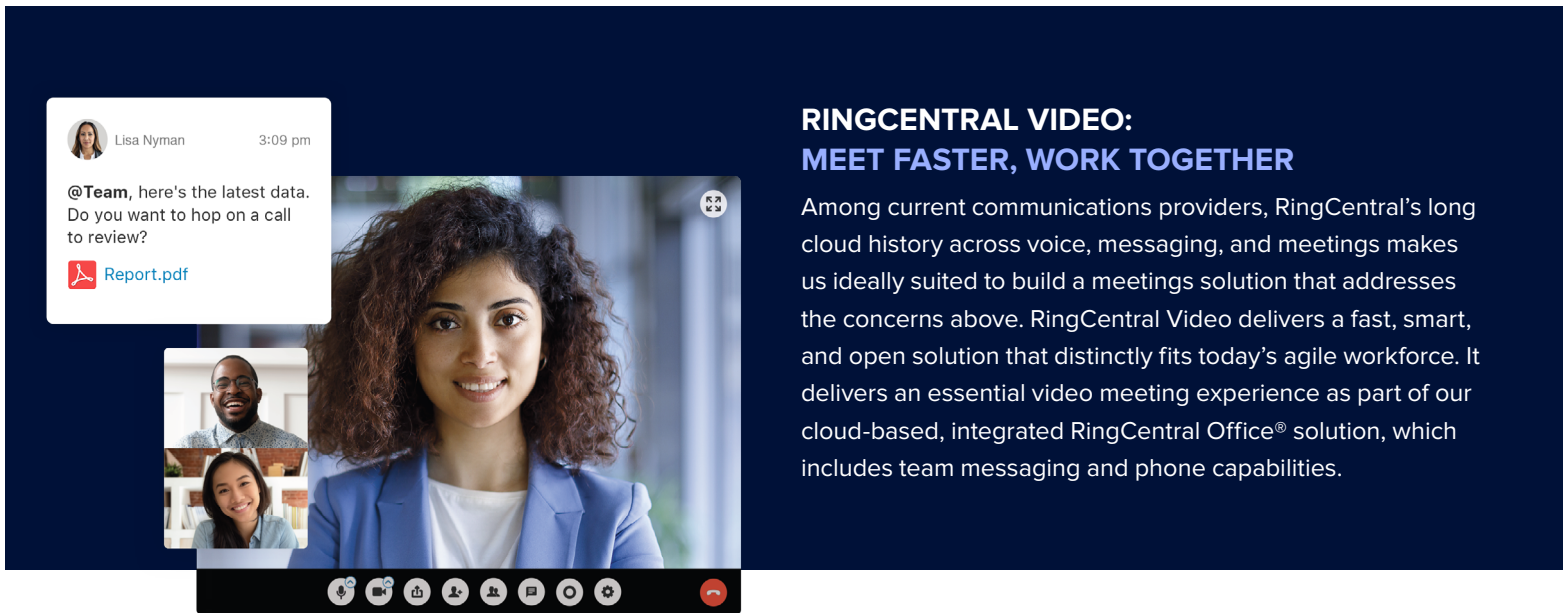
Lisa Nyman 3:09 pm

@Team, here's the latest data. Do you want to hop on a call to review?

Report.pdf

RINGCENTRAL VIDEO:
MEET FASTER, WORK TOGETHER

Among current communications providers, RingCentral's long cloud history across voice, messaging, and meetings makes us ideally suited to build a meetings solution that addresses the concerns above. RingCentral Video delivers a fast, smart, and open solution that distinctly fits today's agile workforce. It delivers an essential video meeting experience as part of our cloud-based, integrated RingCentral Office® solution, which includes team messaging and phone capabilities.